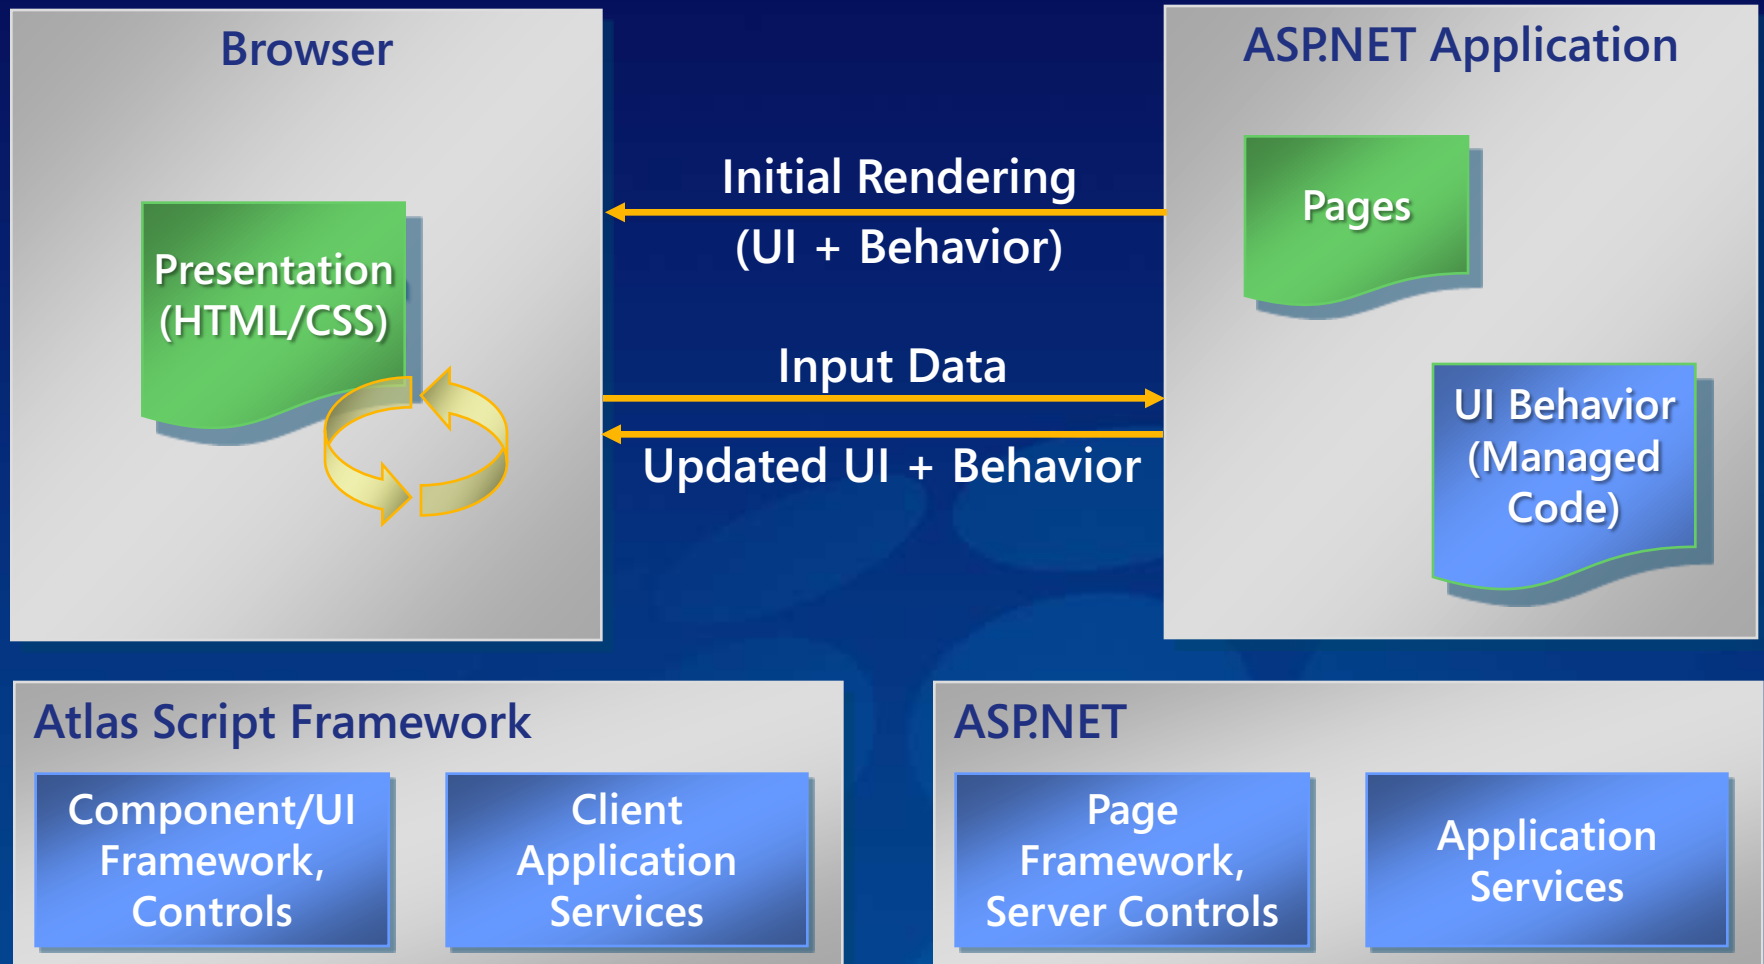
Browser

Presentation (HTML/CSS)

Initial Rendering
(UI + Behavior)

Input Data

Updated UI + Behavior

ASP.NET Application

Pages

UI Behavior (Managed Code)

Atlas Script Framework

Component/UI Framework, Controls

Client Application Services

ASP.NET

Page Framework, Server Controls

Application Services